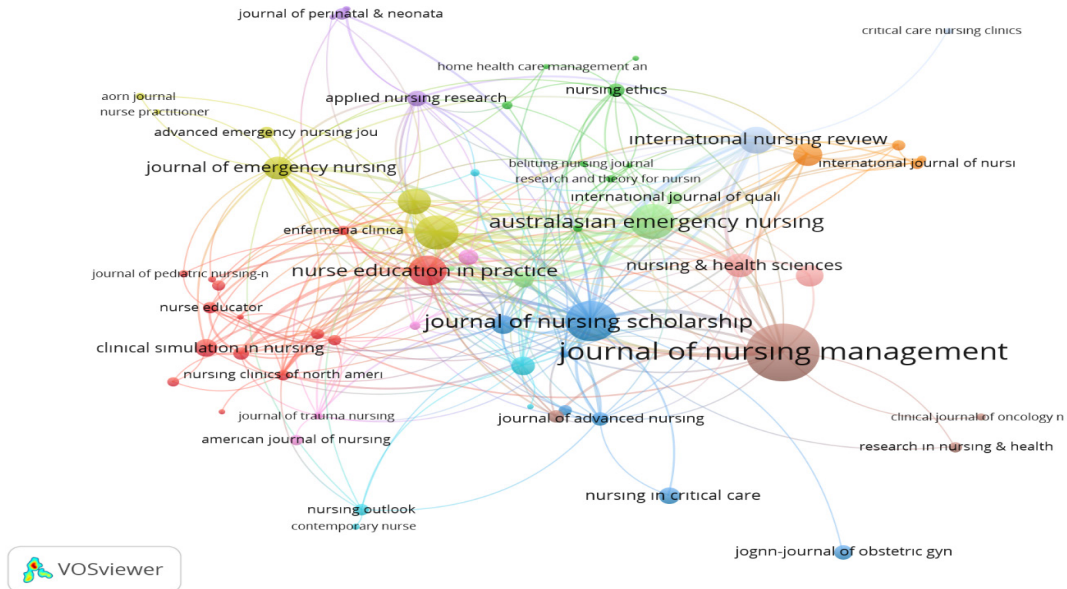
journal of perinatal & neonata

critical care nursing clinics

home health care management an

aorn journal
nurse practitioner

applied nursing research

nursing ethics

advanced emergency nursing jou

international nursing review

journal of emergency nursing

belitung nursing journal
research and theory for nursin

international journal of nursi

international journal of quali

australasian emergency nursing

enfermeria clinica

nurse education in practice

nursing & health sciences

journal of pediatric nursing-n

nurse educator

journal of nursing scholarship

clinical simulation in nursing

journal of nursing management

nursing clinics of north ameri

journal of trauma nursing

journal of advanced nursing

clinical journal of oncology n

american journal of nursing

research in nursing & health

nursing in critical care

nursing outlook
contemporary nurse

jognn-journal of obstetric gyn

VOSviewer